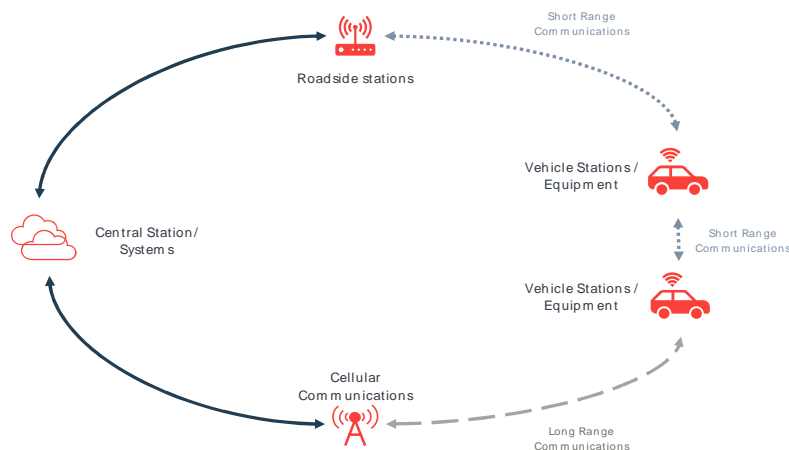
Short Range Communications

Roadside stations

Vehicle Stations / Equipment

Central Station/ Systems

Short Range Communications

Vehicle Stations / Equipment

Cellular Communications

Long Range Communications